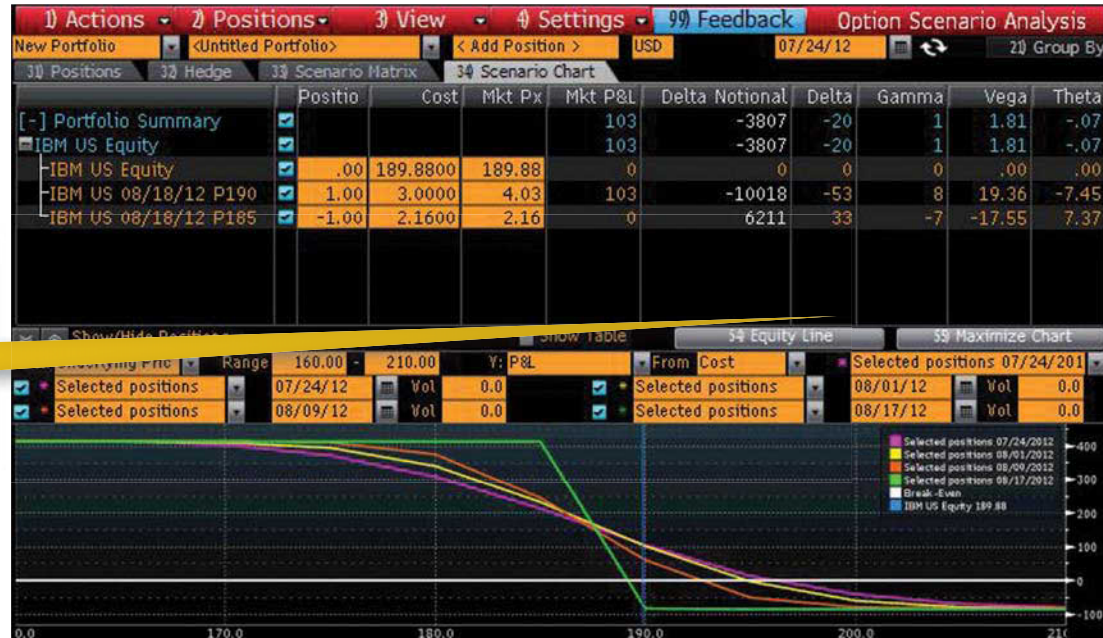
1) Actions 2) Positions 3) View 4) Settings 99) Feedback Option Scenario Analysis

New Portfolio <Untitled Portfolio> < Add Position > USD 07/24/12 21) Group By

31) Positions 32) Hedge 33) Scenario Matrix 34) Scenario Chart

| | | Positio | Cost | Mkt Px | Mkt P&L | Delta Notional | Delta | Gamma | Vega | Theta |
|---|---|---|---|---|---|---|---|---|---|---|
| [-] Portfolio Summary | | | | | 103 | -3807 | -20 | 1 | 1.81 | -.07 |
| IBM US Equity | | | | | 103 | -3807 | -20 | 1 | 1.81 | -.07 |
| IBM US Equity | | .00 | 189.8800 | 189.88 | 0 | 0 | 0 | 0 | .00 | .00 |
| IBM US 08/18/12 P190 | | 1.00 | 3.0000 | 4.03 | 103 | -10018 | -53 | 8 | 19.36 | -7.45 |
| IBM US 08/18/12 P185 | | -1.00 | 2.1600 | 2.16 | 0 | 6211 | 33 | -7 | -17.55 | 7.37 |

Show/Hide Positions Show Table 54) Equity Line 55) Maximize Chart

Underlying Price Range 160.00 - 210.00 Y: P&L From Cost Selected positions 07/24/201

Selected positions 07/24/12 Vol 0.0 Selected positions 08/01/12 Vol 0.0

Selected positions 08/09/12 Vol 0.0 Selected positions 08/17/12 Vol 0.0

Selected positions 07/24/2012
Selected positions 08/01/2012
Selected positions 08/09/2012
Selected positions 08/17/2012
Break-Even
IBM US Equity 189.88

400
300
200
100
0
-100

0.0 170.0 180.0 190.0 200.0 21